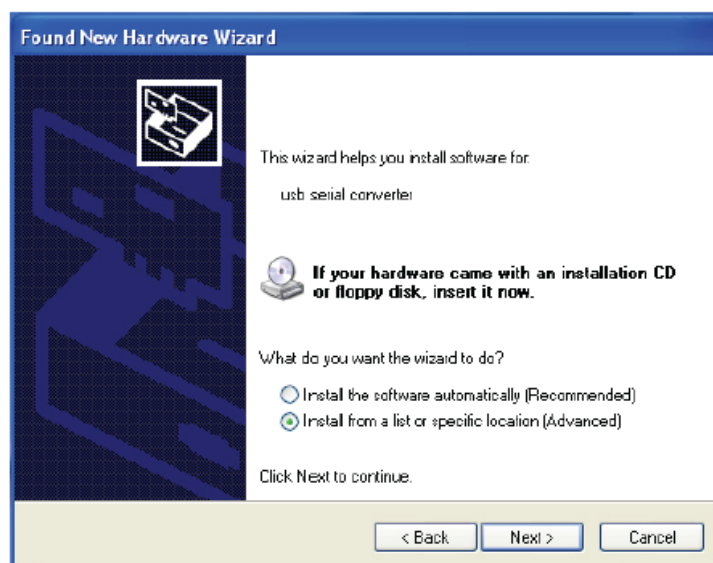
Found New Hardware Wizard

This wizard helps you install software for:

usb serial converter

If your hardware came with an installation CD or floppy disk, insert it now.

What do you want the wizard to do?

Install the software automatically (Recommended)

Install from a list or specific location (Advanced)

Click Next to continue.

< Back

Next >

Cancel